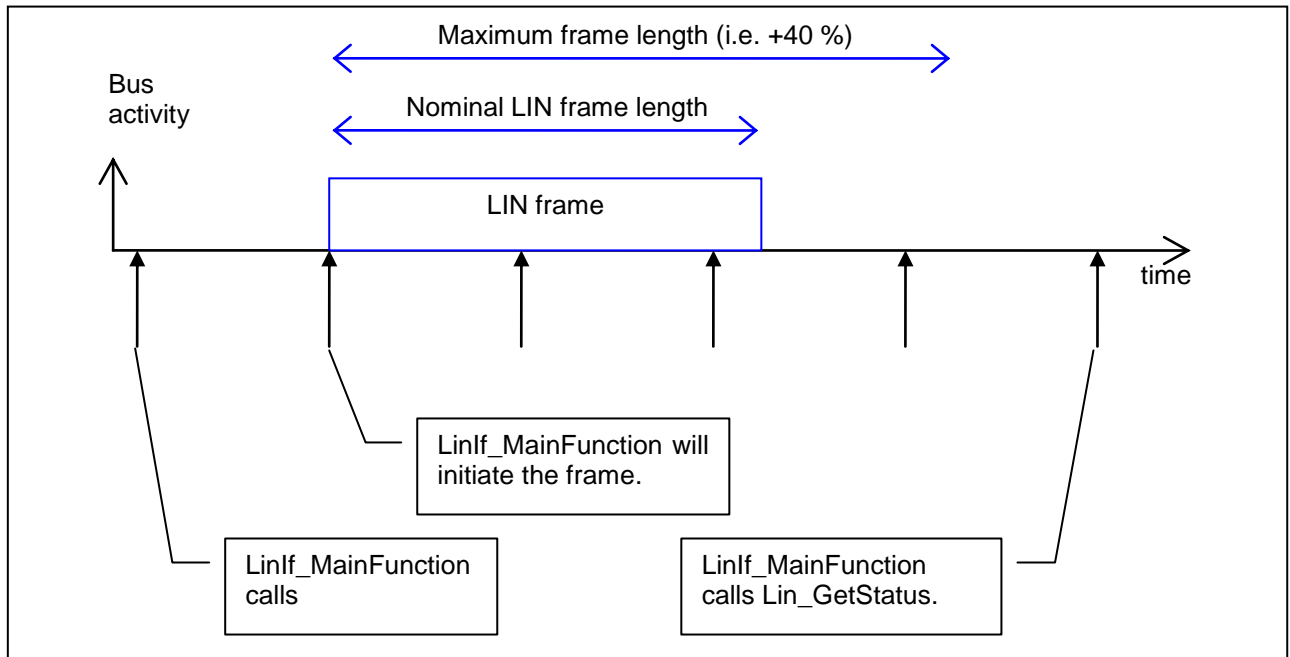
Maximum frame length (i.e. +40 %)

Bus activity

Nominal LIN frame length

LIN frame

time

LinIf_MainFunction will initiate the frame.

LinIf_MainFunction calls

LinIf_MainFunction calls Lin_GetStatus.